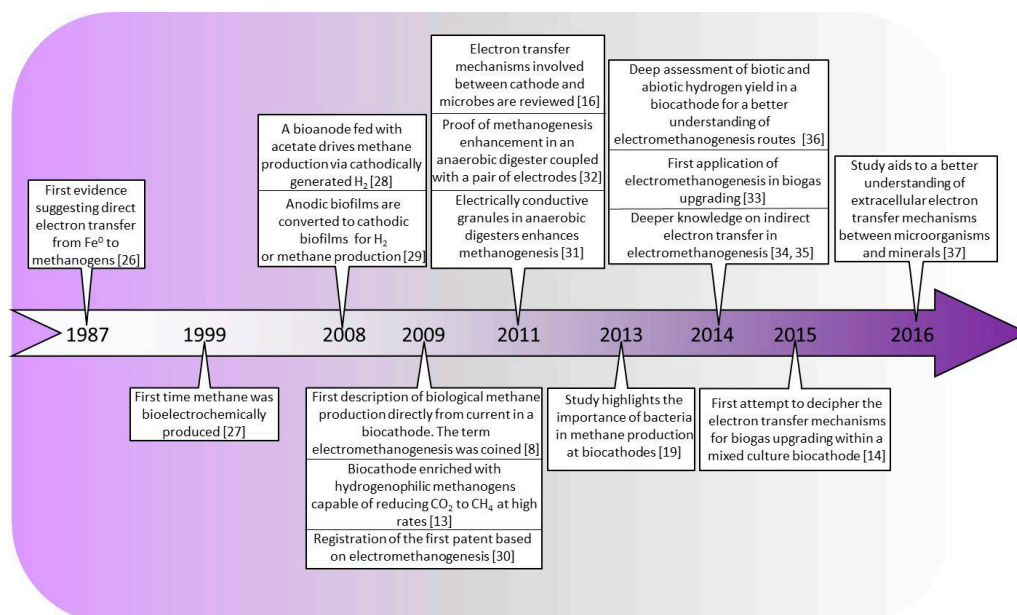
First evidence suggesting direct electron transfer from Fe$^0$ to methanogens [26]

A bioanode fed with acetate drives methane production via cathodically generated H$_2$ [28]

Anodic biofilms are converted to cathodic biofilms for H$_2$ or methane production [29]

Electron transfer mechanisms involved between cathode and microbes are reviewed [16]

Proof of methanogenesis enhancement in an anaerobic digester coupled with a pair of electrodes [32]

Electrically conductive granules in anaerobic digesters enhances methanogenesis [31]

Deep assessment of biotic and abiotic hydrogen yield in a biocathode for a better understanding of electromethanogenesis routes [36]

First application of electromethanogenesis in biogas upgrading [33]

Deeper knowledge on indirect electron transfer in electromethanogenesis [34, 35]

Study aids to a better understanding of extracellular electron transfer mechanisms between microorganisms and minerals [37]

1987 1999 2008 2009 2011 2013 2014 2015 2016

First time methane was bioelectrochemically produced [27]

First description of biological methane production directly from current in a biocathode. The term electromethanogenesis was coined [8]

Biocathode enriched with hydrogenophilic methanogens capable of reducing CO$_2$ to CH$_4$ at high rates [13]

Registration of the first patent based on electromethanogenesis [30]

Study highlights the importance of bacteria in methane production at biocathodes [19]

First attempt to decipher the electron transfer mechanisms for biogas upgrading within a mixed culture biocathode [14]